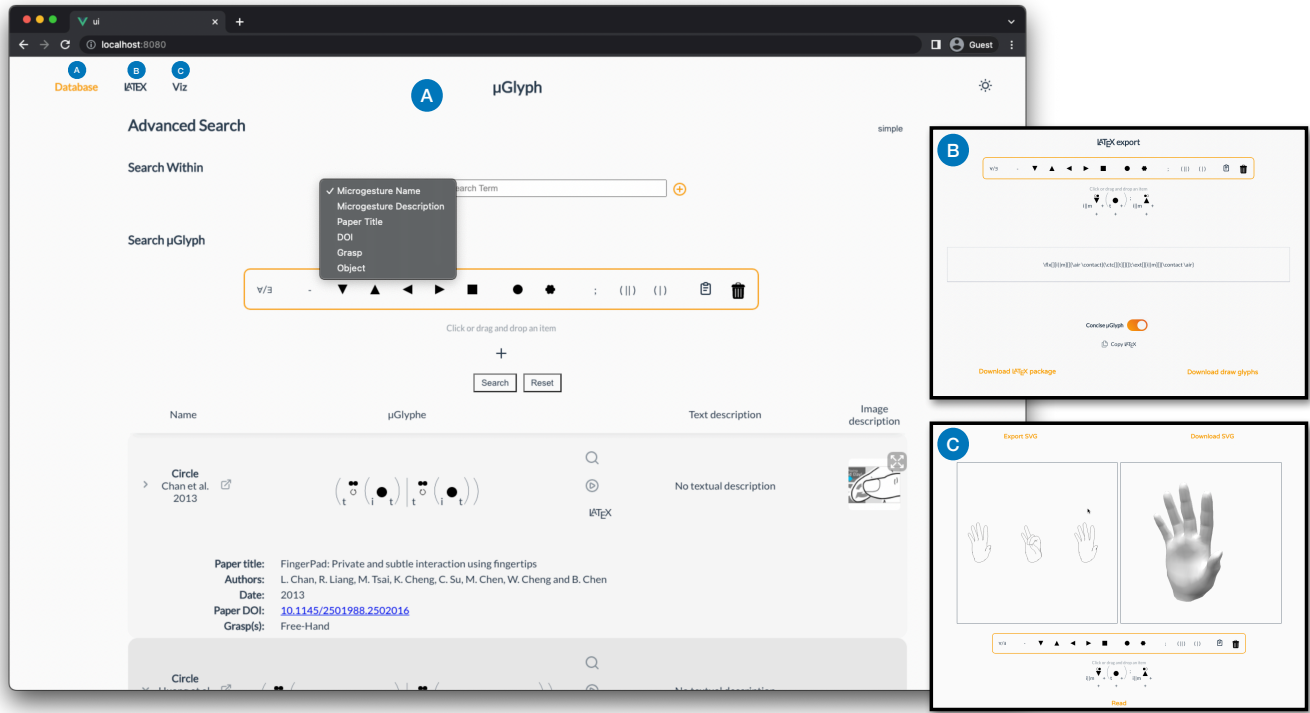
ui
localhost:8080
Guest

A Database
B LATEX
C Viz

A
μGlyph

Advanced Search
simple

Search Within
✓ Microgesture Name
Microgesture Description
Paper Title
DOI
Grasp
Object
Search Term

Search μGlyph

∀/∃ - ▼ ▲ ◄ ► ■ ● ✹ ; (||) (|)

Click or drag and drop an item
+
Search Reset

| Name | μGlyphe | | Text description | Image description |
|---|---|---|---|---|
| Circle Chan et al. 2013 | | LATEX | No textual description | |

Paper title: FingerPad: Private and subtle interaction using fingertips
Authors: L. Chan, R. Liang, M. Tsai, K. Cheng, C. Su, M. Chen, W. Cheng and B. Chen
Date: 2013
Paper DOI: 10.1145/2501988.2502016
Grasp(s): Free-Hand

Circle
No textual description

B
LATEX export
∀/∃ - ▼ ▲ ◄ ► ■ ● ✹ ; (||) (|)
Click or drag and drop an item
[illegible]
Concise μGlyph
Copy LATEX
Download LATEX package
Download draw glyphs

C
Export SVG
Download SVG
∀/∃ - ▼ ▲ ◄ ► ■ ● ● ; (||) (|)
Click or drag and drop an item
Read